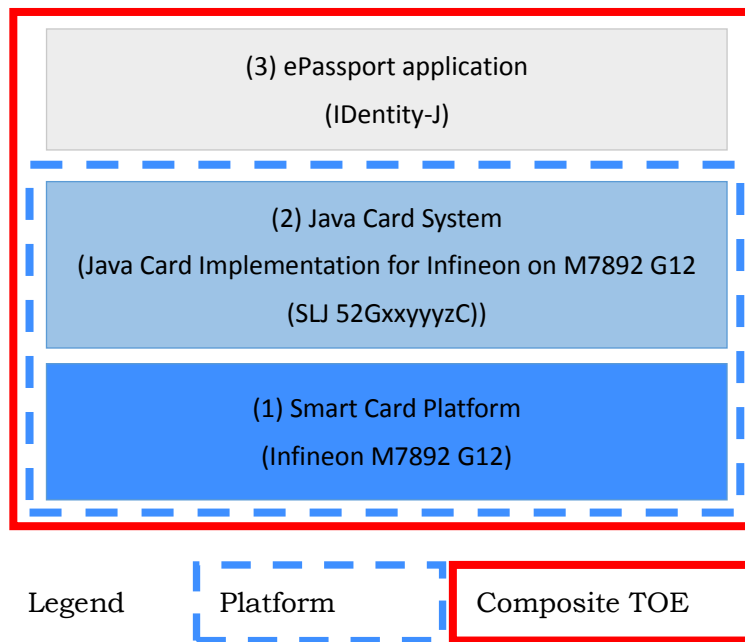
(3) ePassport application

(IDentity-J)

(2) Java Card System

(Java Card Implementation for Infineon on M7892 G12

(SLJ 52GxxyyyzC))

(1) Smart Card Platform

(Infineon M7892 G12)

Legend

Platform

Composite TOE